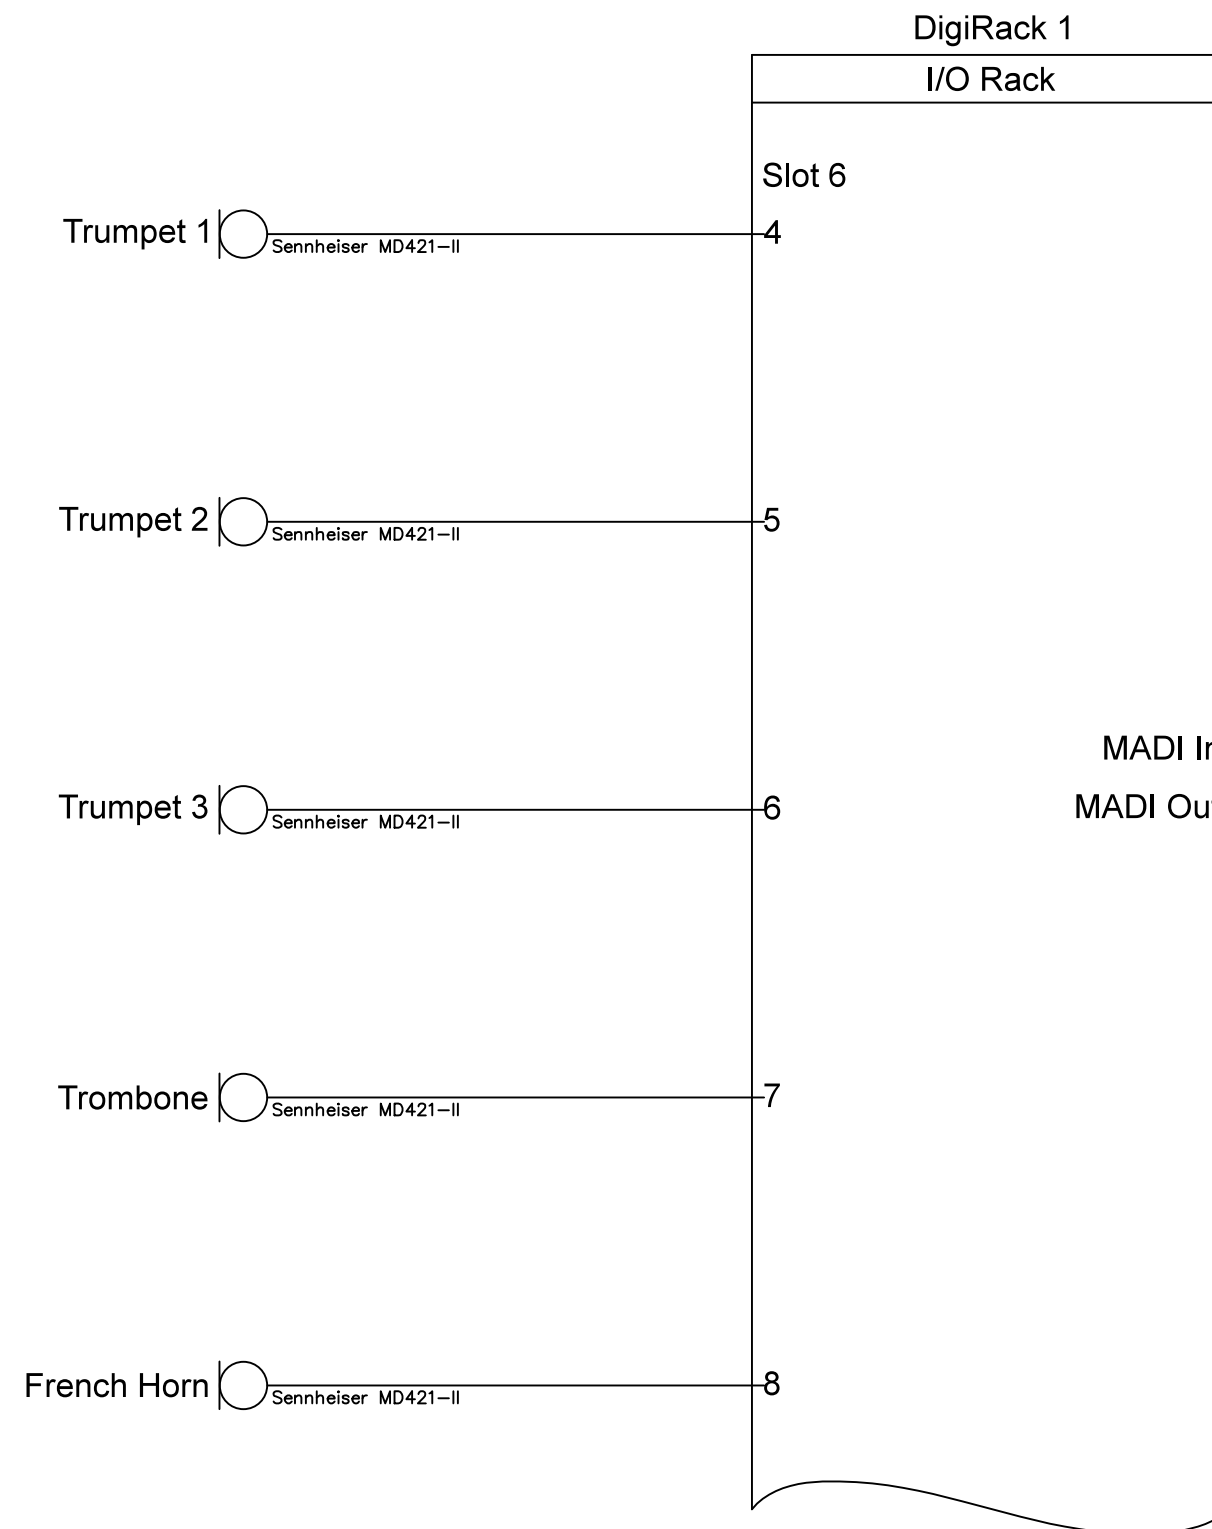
DigiRack 1

I/O Rack

Slot 6

Trumpet 1 Sennheiser MD421-II 4

Trumpet 2 Sennheiser MD421-II 5

MADI I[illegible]

Trumpet 3 Sennheiser MD421-II 6

MADI Ou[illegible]

Trombone Sennheiser MD421-II 7

French Horn Sennheiser MD421-II 8